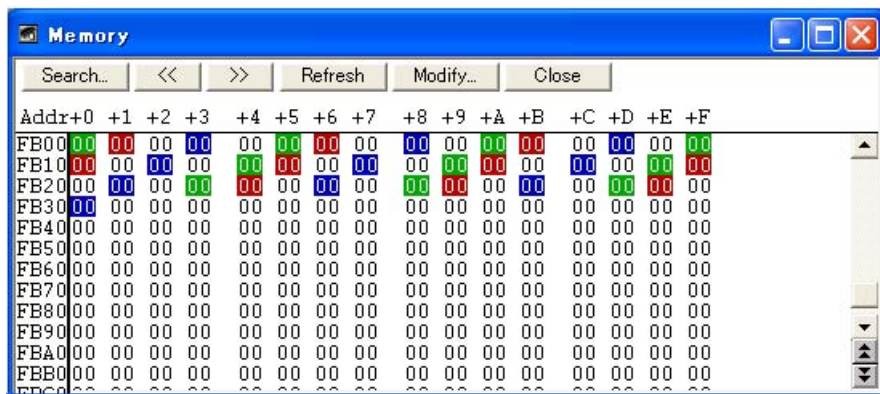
Memory

Search... << >> Refresh Modify... Close

| Addr | +0 | +1 | +2 | +3 | +4 | +5 | +6 | +7 | +8 | +9 | +A | +B | +C | +D | +E | +F |
|---|---|---|---|---|---|---|---|---|---|---|---|---|---|---|---|---|
| FB00 | 00 | 00 | 00 | 00 | 00 | 00 | 00 | 00 | 00 | 00 | 00 | 00 | 00 | 00 | 00 | 00 |
| FB10 | 00 | 00 | 00 | 00 | 00 | 00 | 00 | 00 | 00 | 00 | 00 | 00 | 00 | 00 | 00 | 00 |
| FB20 | 00 | 00 | 00 | 00 | 00 | 00 | 00 | 00 | 00 | 00 | 00 | 00 | 00 | 00 | 00 | 00 |
| FB30 | 00 | 00 | 00 | 00 | 00 | 00 | 00 | 00 | 00 | 00 | 00 | 00 | 00 | 00 | 00 | 00 |
| FB40 | 00 | 00 | 00 | 00 | 00 | 00 | 00 | 00 | 00 | 00 | 00 | 00 | 00 | 00 | 00 | 00 |
| FB50 | 00 | 00 | 00 | 00 | 00 | 00 | 00 | 00 | 00 | 00 | 00 | 00 | 00 | 00 | 00 | 00 |
| FB60 | 00 | 00 | 00 | 00 | 00 | 00 | 00 | 00 | 00 | 00 | 00 | 00 | 00 | 00 | 00 | 00 |
| FB70 | 00 | 00 | 00 | 00 | 00 | 00 | 00 | 00 | 00 | 00 | 00 | 00 | 00 | 00 | 00 | 00 |
| FB80 | 00 | 00 | 00 | 00 | 00 | 00 | 00 | 00 | 00 | 00 | 00 | 00 | 00 | 00 | 00 | 00 |
| FB90 | 00 | 00 | 00 | 00 | 00 | 00 | 00 | 00 | 00 | 00 | 00 | 00 | 00 | 00 | 00 | 00 |
| FBA0 | 00 | 00 | 00 | 00 | 00 | 00 | 00 | 00 | 00 | 00 | 00 | 00 | 00 | 00 | 00 | 00 |
| FBB0 | 00 | 00 | 00 | 00 | 00 | 00 | 00 | 00 | 00 | 00 | 00 | 00 | 00 | 00 | 00 | 00 |
| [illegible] | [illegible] | | | | | | | | | | | | | | | |